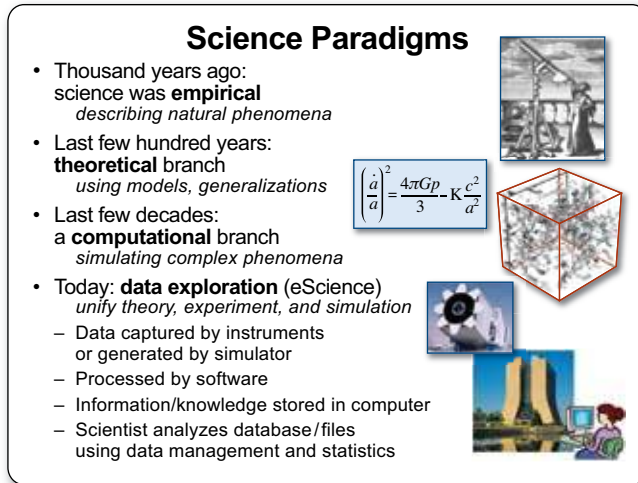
Science Paradigms

- Thousand years ago: science was **empirical** *describing natural phenomena*
- Last few hundred years: **theoretical** branch *using models, generalizations*
- Last few decades: a **computational** branch *simulating complex phenomena*
- Today: **data exploration** (eScience) *unify theory, experiment, and simulation*
  – Data captured by instruments or generated by simulator
  – Processed by software
  – Information/knowledge stored in computer
  – Scientist analyzes database/files using data management and statistics

$\left(\frac{\dot{a}}{a}\right)^2 = \frac{4\pi G p}{3} - K\frac{c^2}{a^2}$